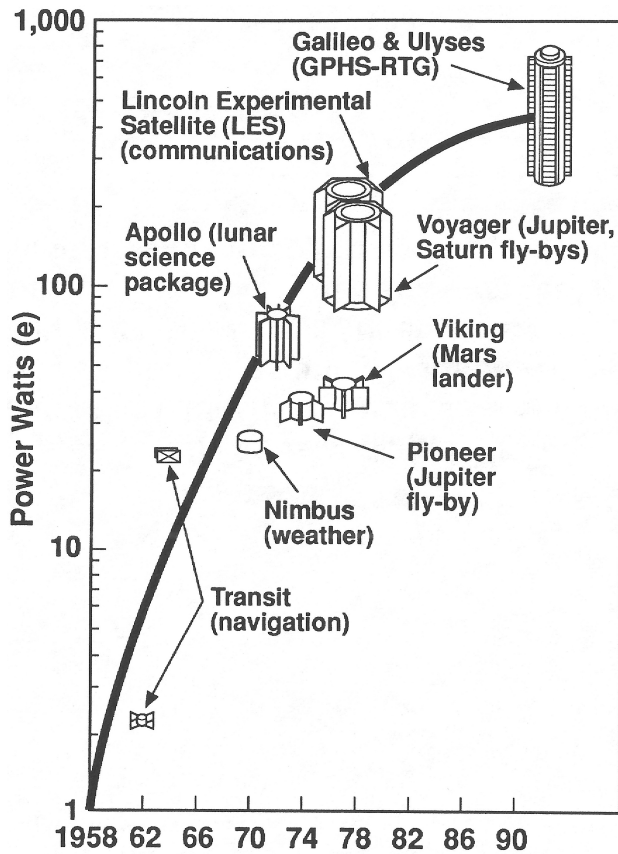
1,000

100

10

1

Power Watts (e)

Galileo & Ulyses (GPHS-RTG)

Lincoln Experimental Satellite (LES) (communications)

Voyager (Jupiter, Saturn fly-bys)

Apollo (lunar science package)

Viking (Mars lander)

Pioneer (Jupiter fly-by)

Nimbus (weather)

Transit (navigation)

1958 62 66 70 74 78 82 86 90